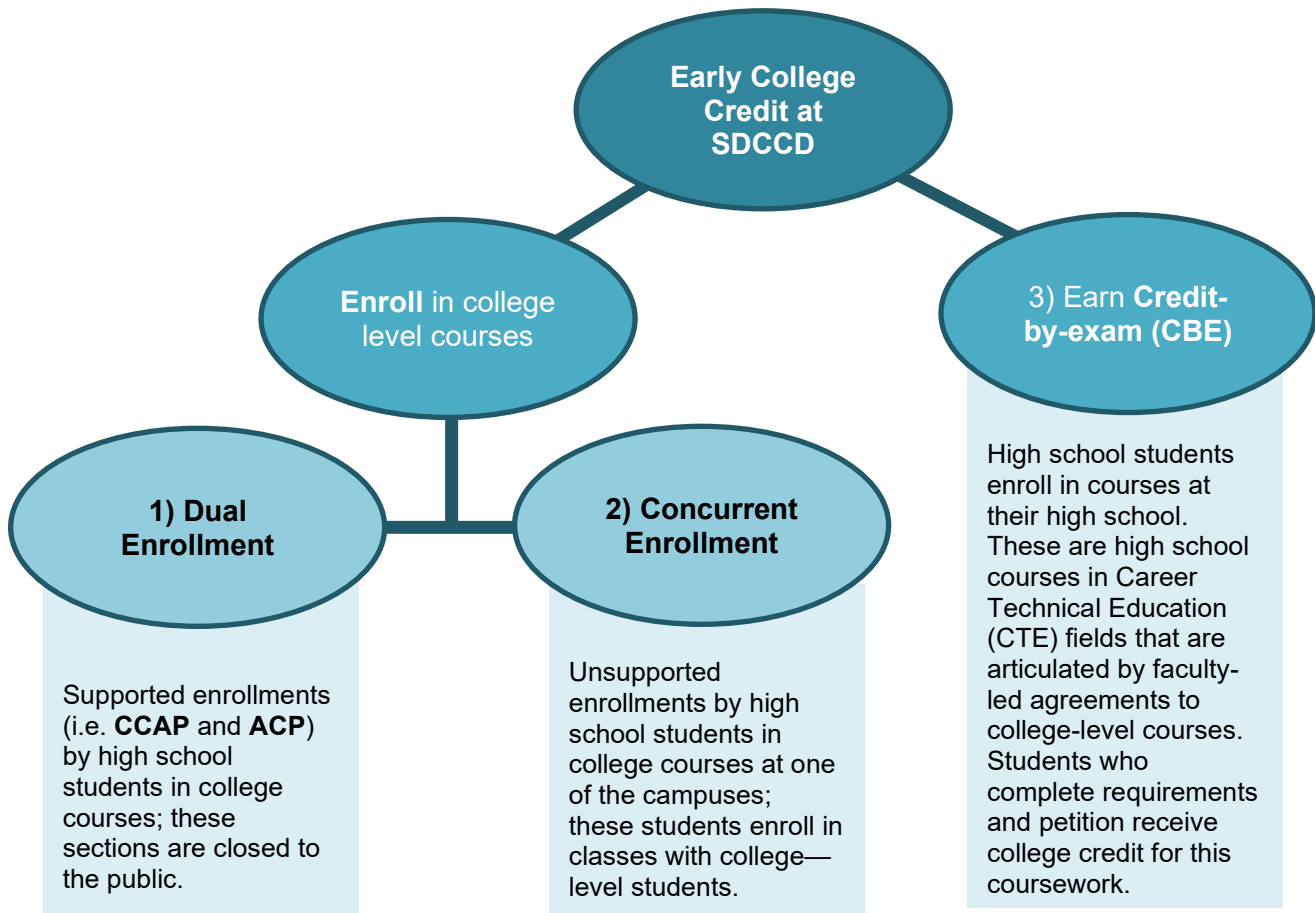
Early College Credit at SDCCD

Enroll in college level courses

3) Earn Credit-by-exam (CBE)

High school students enroll in courses at their high school. These are high school courses in Career Technical Education (CTE) fields that are articulated by faculty-led agreements to college-level courses. Students who complete requirements and petition receive college credit for this coursework.

1) Dual Enrollment

Supported enrollments (i.e. CCAP and ACP) by high school students in college courses; these sections are closed to the public.

2) Concurrent Enrollment

Unsupported enrollments by high school students in college courses at one of the campuses; these students enroll in classes with college—level students.